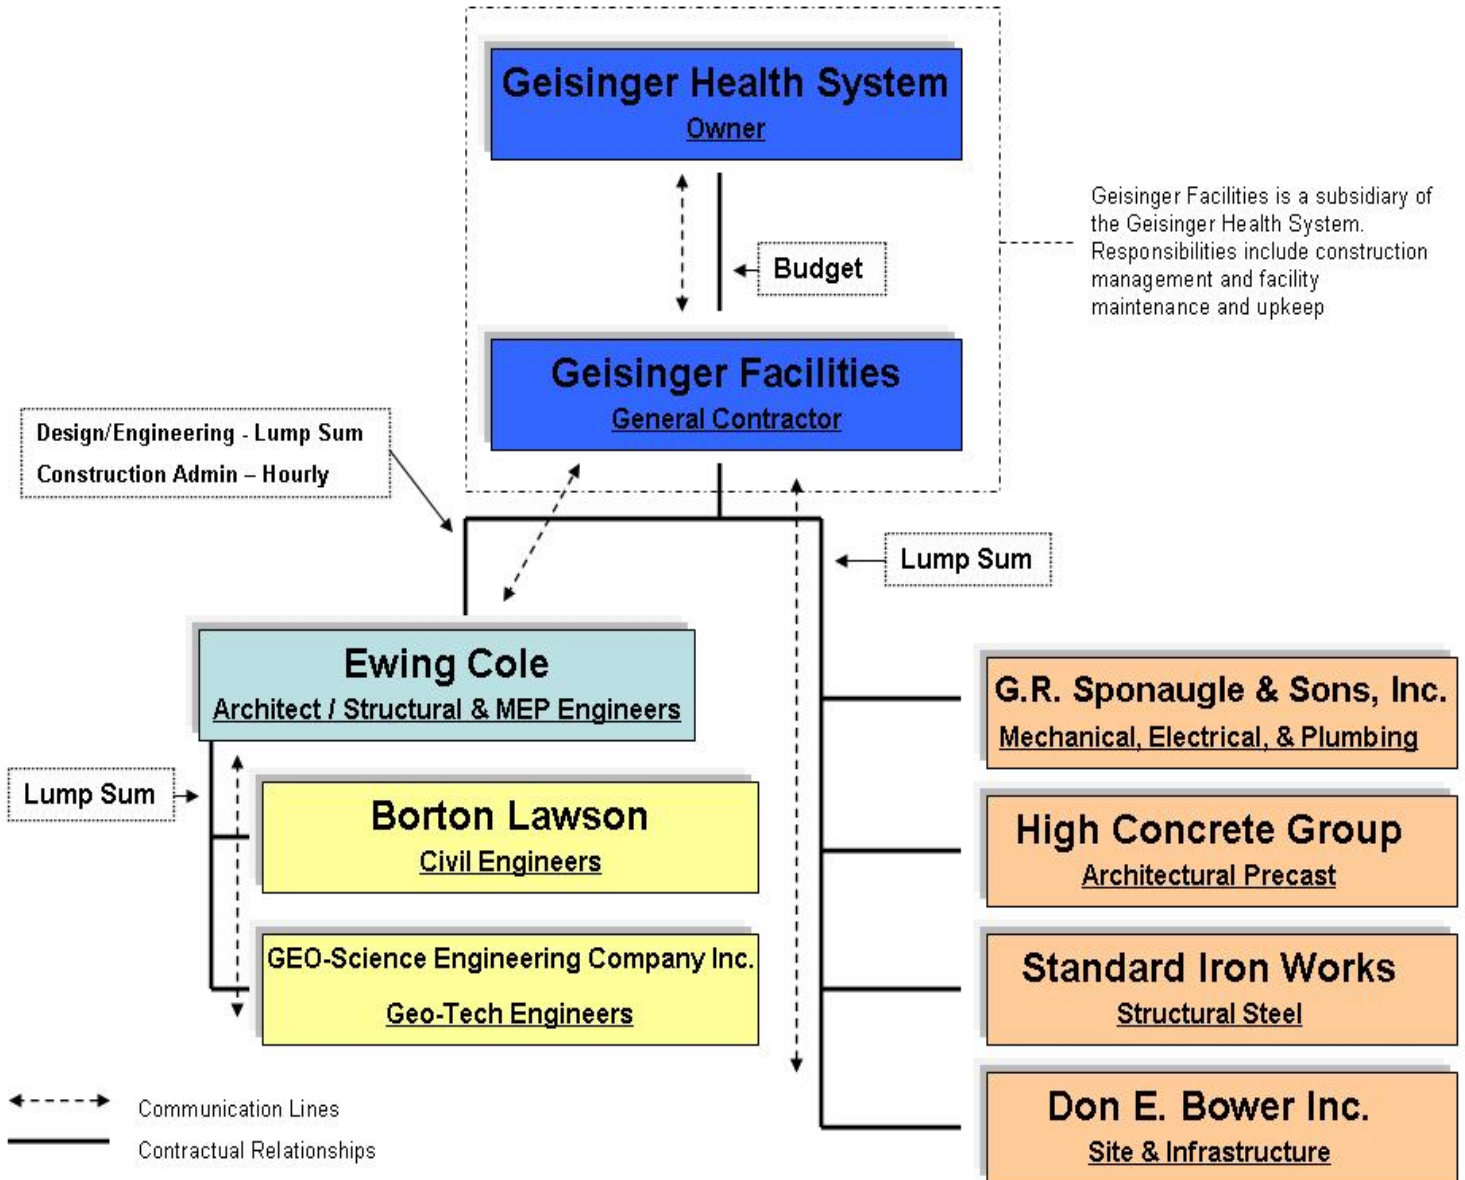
Geisinger Health System
Owner

Budget

Geisinger Facilities is a subsidiary of the Geisinger Health System. Responsibilities include construction management and facility maintenance and upkeep

Geisinger Facilities
General Contractor

Design/Engineering - Lump Sum
Construction Admin – Hourly

Lump Sum

Ewing Cole
Architect / Structural & MEP Engineers

Lump Sum

Borton Lawson
Civil Engineers

GEO-Science Engineering Company Inc.
Geo-Tech Engineers

G.R. Sponaugle & Sons, Inc.
Mechanical, Electrical, & Plumbing

High Concrete Group
Architectural Precast

Standard Iron Works
Structural Steel

Don E. Bower Inc.
Site & Infrastructure

Communication Lines
Contractual Relationships